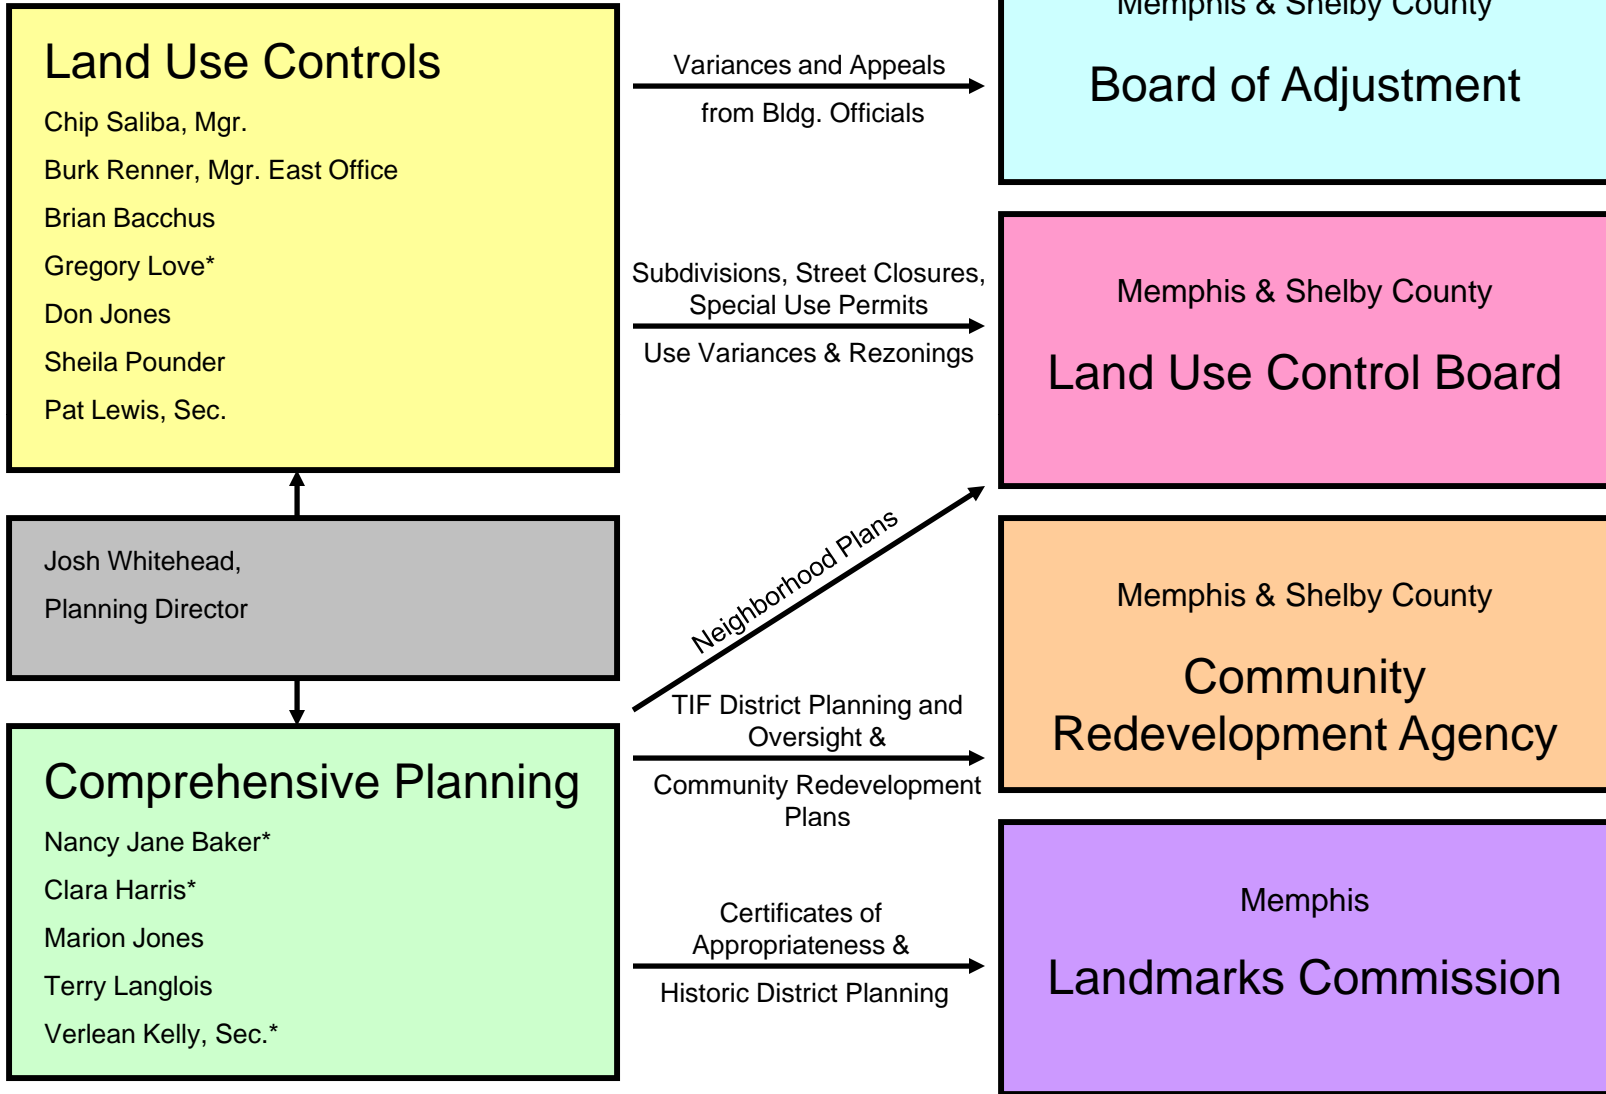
Land Use Controls
Chip Saliba, Mgr.
Burk Renner, Mgr. East Office
Brian Bacchus
Gregory Love*
Don Jones
Sheila Pounder
Pat Lewis, Sec.

Variances and Appeals
from Bldg. Officials

Memphis & Shelby County
Board of Adjustment

Subdivisions, Street Closures, Special Use Permits
Use Variances & Rezonings

Memphis & Shelby County
Land Use Control Board

Josh Whitehead,
Planning Director

Neighborhood Plans

Memphis & Shelby County
Community Redevelopment Agency

TIF District Planning and Oversight &
Community Redevelopment Plans

Comprehensive Planning
Nancy Jane Baker*
Clara Harris*
Marion Jones
Terry Langlois
Verlean Kelly, Sec.*

Certificates of Appropriateness &
Historic District Planning

Memphis
Landmarks Commission